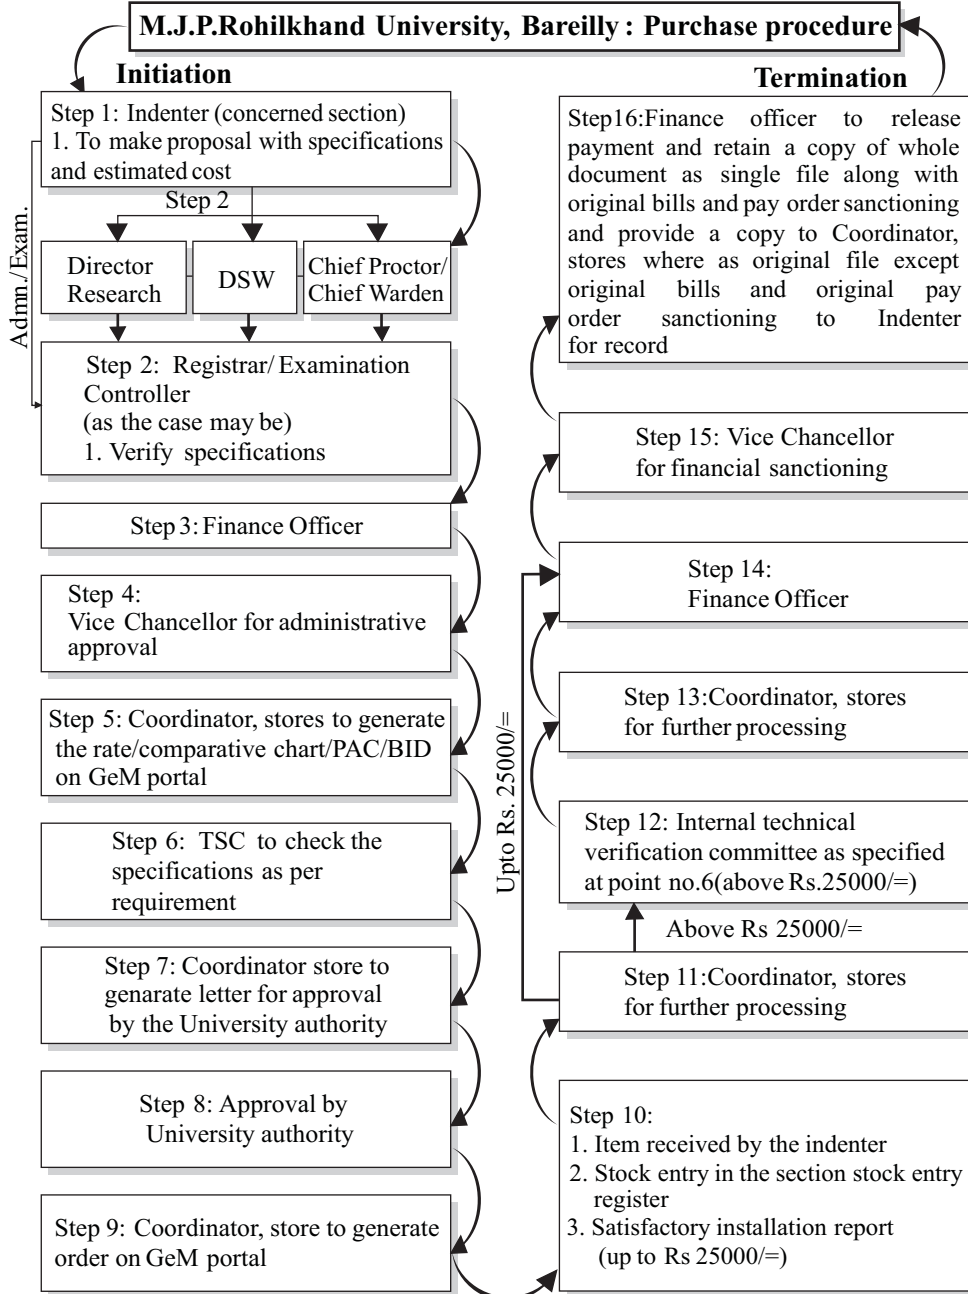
M.J.P.Rohilkhand University, Bareilly : Purchase procedure

Initiation

Termination

Step 1: Indenter (concerned section)
1. To make proposal with specifications and estimated cost

Step 2

Admn./Exam.

Director Research

DSW

Chief Proctor/ Chief Warden

Step 2: Registrar/ Examination Controller
(as the case may be)
1. Verify specifications

Step 3: Finance Officer

Step 4:
Vice Chancellor for administrative approval

Step 5: Coordinator, stores to generate the rate/comparative chart/PAC/BID on GeM portal

Step 6: TSC to check the specifications as per requirement

Step 7: Coordinator store to genarate letter for approval by the University authority

Step 8: Approval by University authority

Step 9: Coordinator, store to generate order on GeM portal

Step16:Finance officer to release payment and retain a copy of whole document as single file along with original bills and pay order sanctioning and provide a copy to Coordinator, stores where as original file except original bills and original pay order sanctioning to Indenter for record

Step 15: Vice Chancellor for financial sanctioning

Step 14:
Finance Officer

Upto Rs. 25000/=

Step 13:Coordinator, stores for further processing

Step 12: Internal technical verification committee as specified at point no.6(above Rs.25000/=)

Above Rs 25000/=

Step 11:Coordinator, stores for further processing

Step 10:
1. Item received by the indenter
2. Stock entry in the section stock entry register
3. Satisfactory installation report (up to Rs 25000/=)